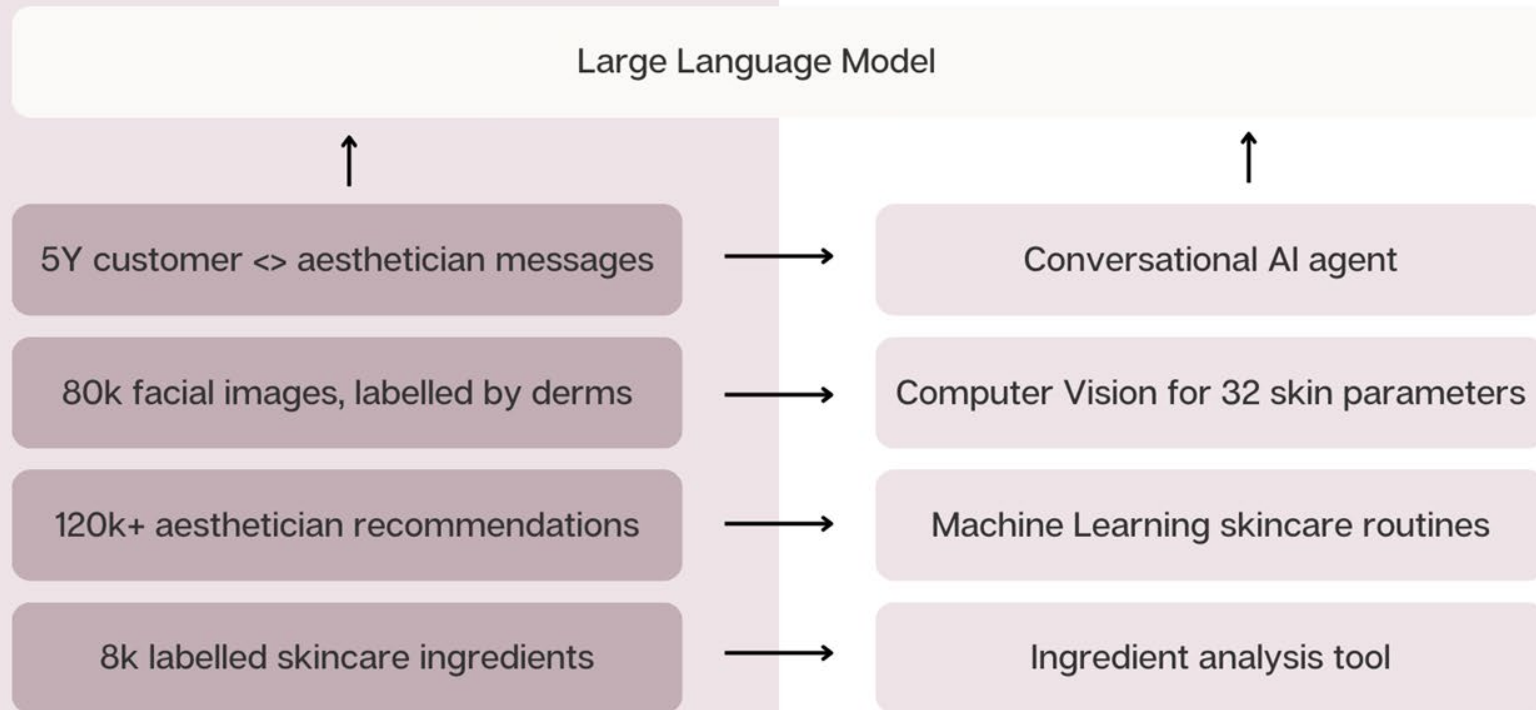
Large Language Model

5Y customer <> aesthetician messages

Conversational AI agent

80k facial images, labelled by derms

Computer Vision for 32 skin parameters

120k+ aesthetician recommendations

Machine Learning skincare routines

8k labelled skincare ingredients

Ingredient analysis tool